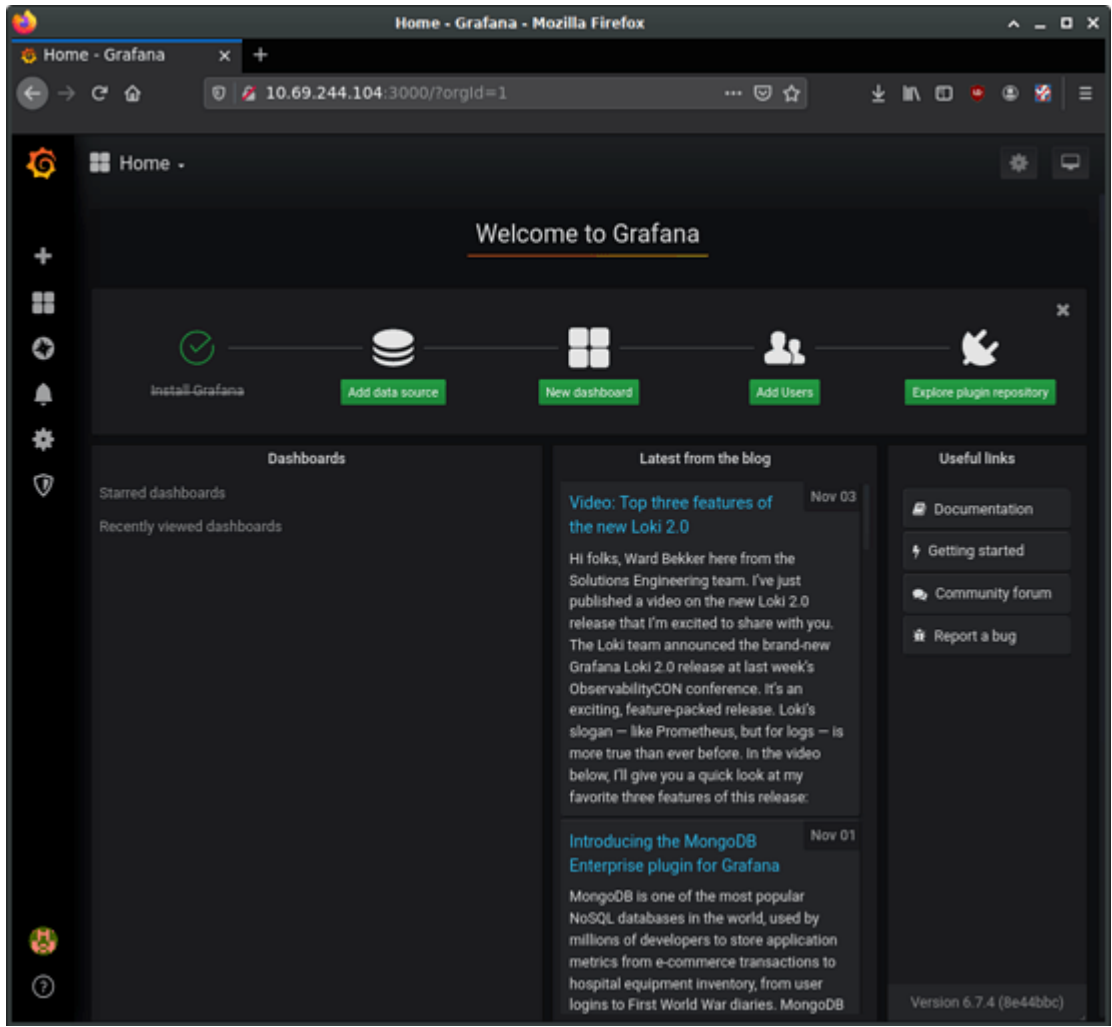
Home - Grafana - Mozilla Firefox

Home - Grafana

10.69.244.104:3000/?orgId=1

Home

Welcome to Grafana

Install Grafana

Add data source

New dashboard

Add Users

Explore plugin repository

Dashboards

Starred dashboards

Recently viewed dashboards

Latest from the blog

Video: Top three features of the new Loki 2.0

Nov 03

Hi folks, Ward Bekker here from the Solutions Engineering team. I've just published a video on the new Loki 2.0 release that I'm excited to share with you. The Loki team announced the brand-new Grafana Loki 2.0 release at last week's ObservabilityCON conference. It's an exciting, feature-packed release. Loki's slogan — like Prometheus, but for logs — is more true than ever before. In the video below, I'll give you a quick look at my favorite three features of this release:

Introducing the MongoDB Enterprise plugin for Grafana

Nov 01

MongoDB is one of the most popular NoSQL databases in the world, used by millions of developers to store application metrics from e-commerce transactions to hospital equipment inventory, from user logins to First World War diaries. MongoDB

Useful links

Documentation

Getting started

Community forum

Report a bug

Version 6.7.4 (8e44bbc)